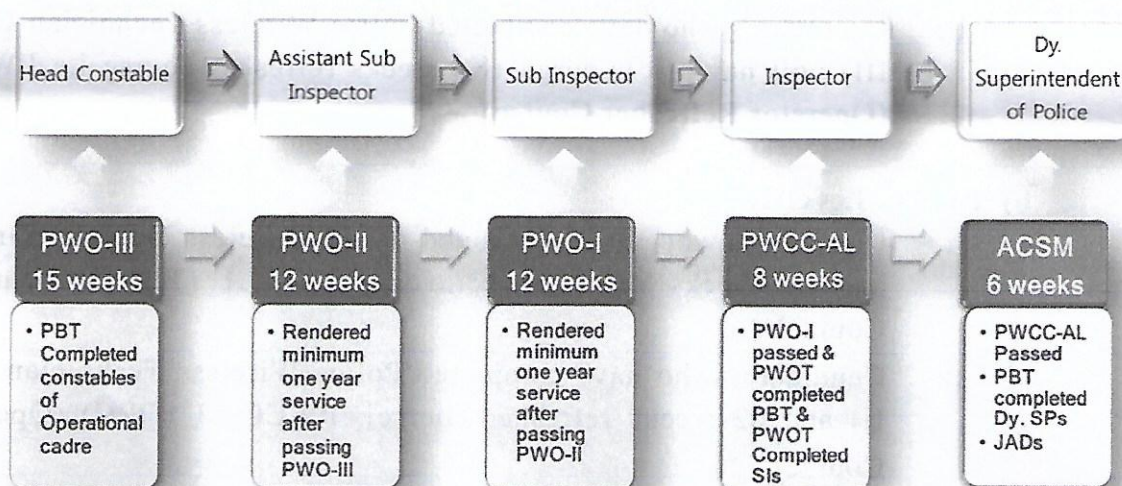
Head Constable

Assistant Sub Inspector

Sub Inspector

Inspector

Dy. Superintendent of Police

PWO-III
15 weeks

• PBT Completed constables of Operational cadre

PWO-II
12 weeks

• Rendered minimum one year service after passing PWO-III

PWO-I
12 weeks

• Rendered minimum one year service after passing PWO-II

PWCC-AL
8 weeks

• PWO-I passed & PWOT completed PBT & PWOT Completed SIs

ACSM
6 weeks

• PWCC-AL Passed
• PBT completed Dy. SPs
• JADs